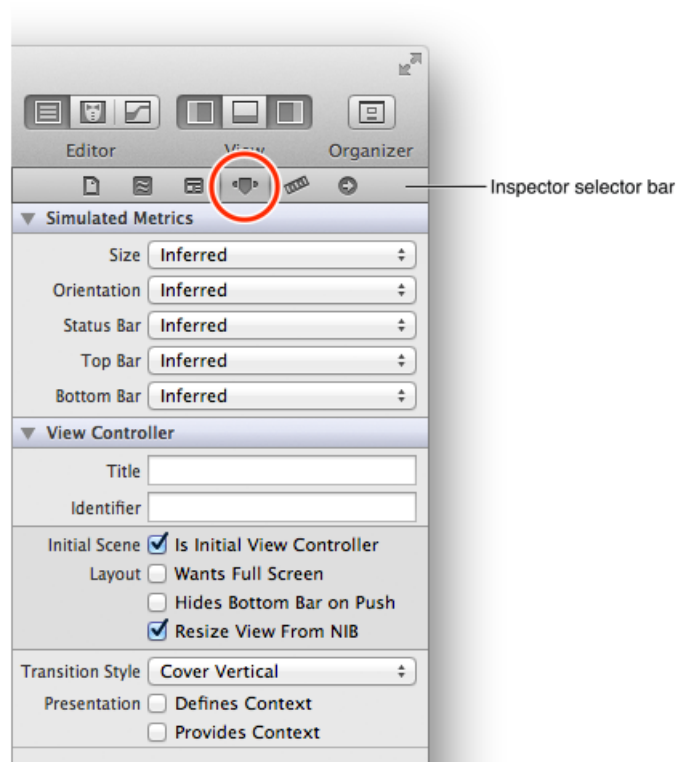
Editor View Organizer

Inspector selector bar

Simulated Metrics

Size Inferred

Orientation Inferred

Status Bar Inferred

Top Bar Inferred

Bottom Bar Inferred

View Controller

Title

Identifier

Initial Scene Is Initial View Controller

Layout Wants Full Screen

Hides Bottom Bar on Push

Resize View From NIB

Transition Style Cover Vertical

Presentation Defines Context

Provides Context